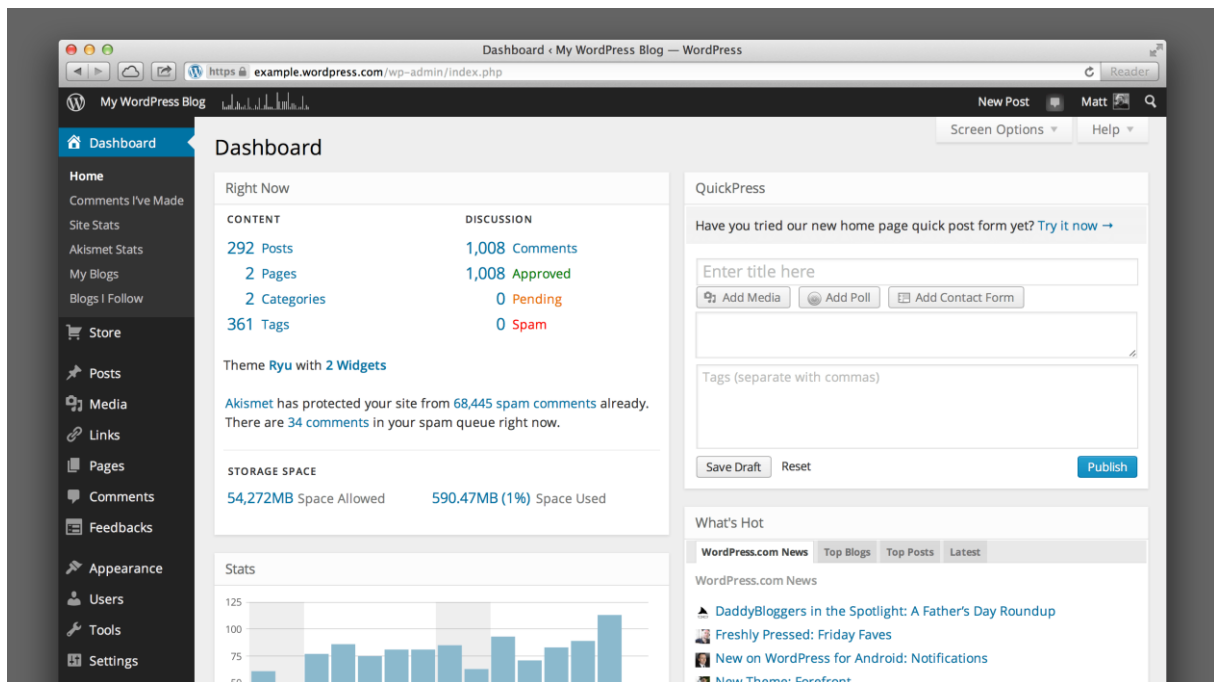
Dashboard ‹ My WordPress Blog — WordPress

https example.wordpress.com/wp-admin/index.php

Reader

My WordPress Blog

New Post

Matt

Dashboard

Home
Comments I've Made
Site Stats
Akismet Stats
My Blogs
Blogs I Follow

Store

Posts
Media
Links
Pages
Comments
Feedbacks

Appearance
Users
Tools
Settings

Screen Options ▾

Help ▾

Dashboard

Right Now

CONTENT

292 Posts
2 Pages
2 Categories
361 Tags

DISCUSSION

1,008 Comments
1,008 Approved
0 Pending
0 Spam

Theme Ryu with 2 Widgets

Akismet has protected your site from 68,445 spam comments already. There are 34 comments in your spam queue right now.

STORAGE SPACE

54,272MB Space Allowed

590.47MB (1%) Space Used

Stats

125
100
75
50

QuickPress

Have you tried our new home page quick post form yet? Try it now →

Enter title here

Add Media

Add Poll

Add Contact Form

Tags (separate with commas)

Save Draft

Reset

Publish

What's Hot

WordPress.com News

Top Blogs

Top Posts

Latest

WordPress.com News

DaddyBloggers in the Spotlight: A Father's Day Roundup
Freshly Pressed: Friday Faves
New on WordPress for Android: Notifications
New Theme: Forefront